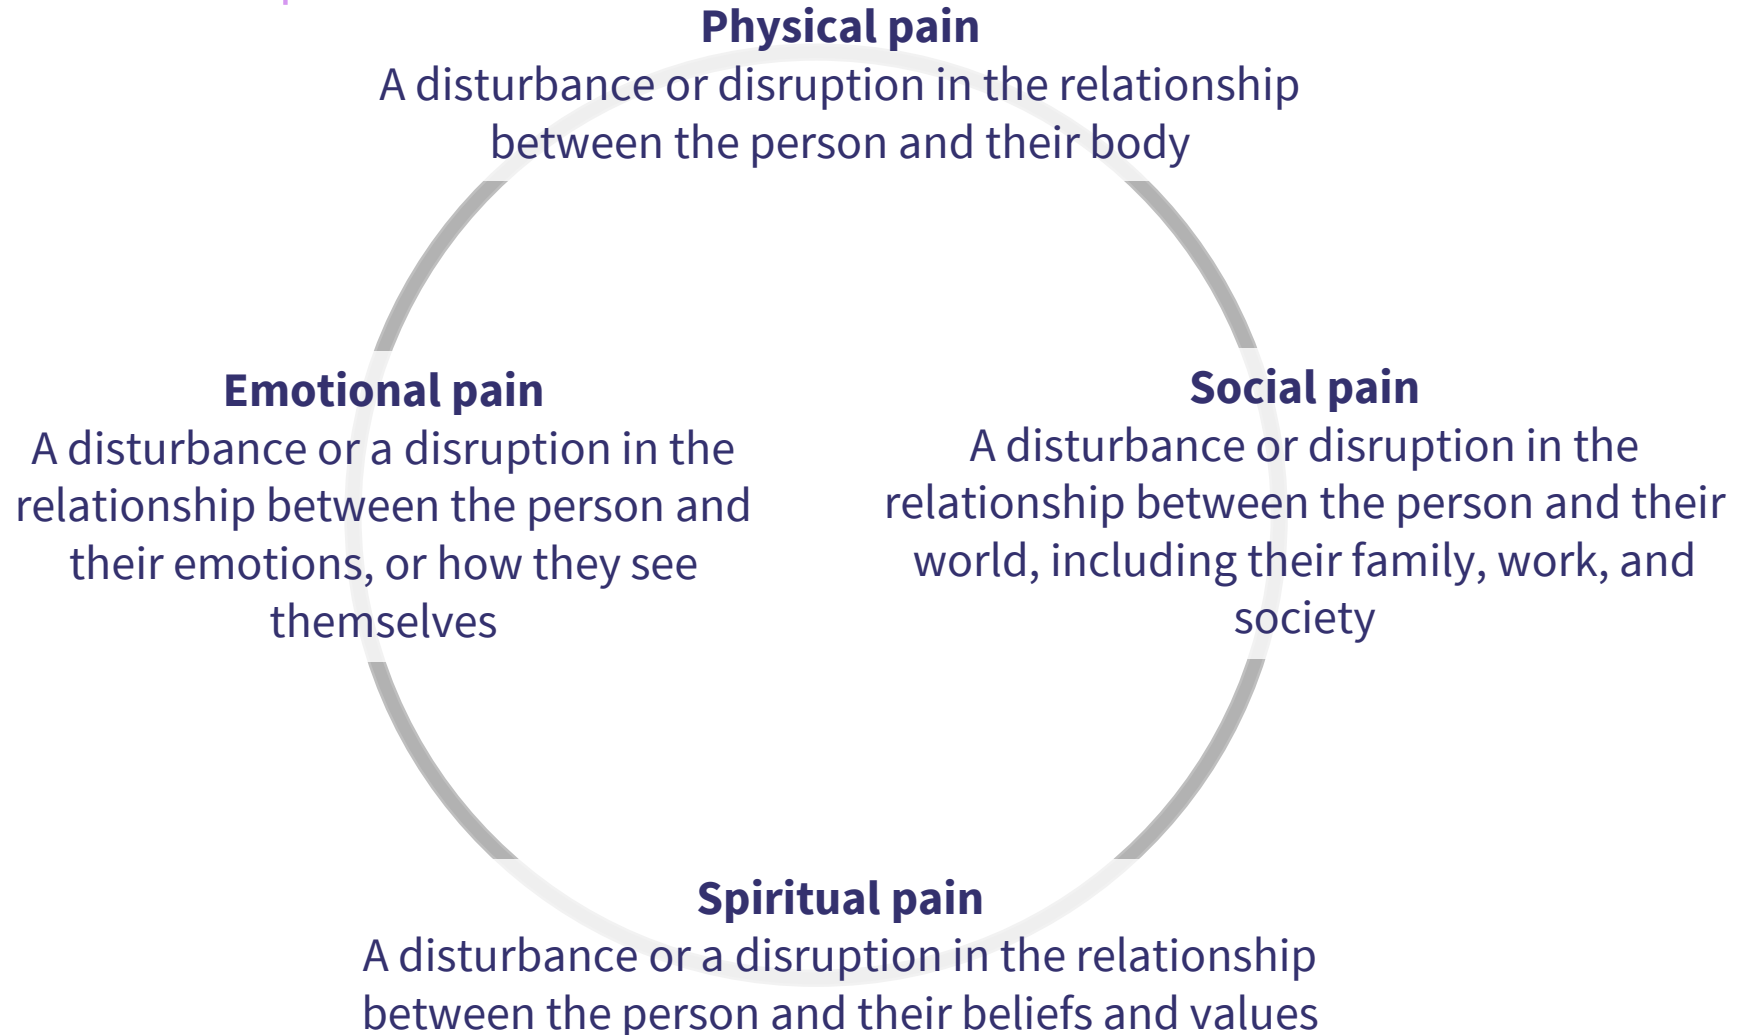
**Physical pain**
A disturbance or disruption in the relationship between the person and their body

**Emotional pain**
A disturbance or a disruption in the relationship between the person and their emotions, or how they see themselves

**Social pain**
A disturbance or disruption in the relationship between the person and their world, including their family, work, and society

**Spiritual pain**
A disturbance or a disruption in the relationship between the person and their beliefs and values